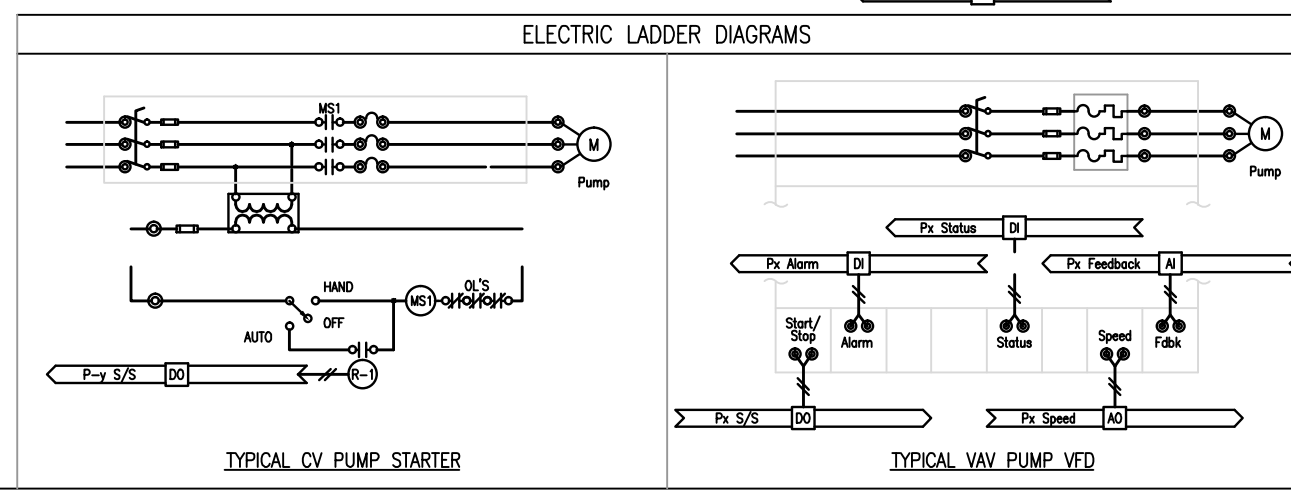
ELECTRIC LADDER DIAGRAMS

MS1

M

Pump

HAND

MS1

OL'S

OFF

AUTO

P-y S/S

DO

R-1

TYPICAL CV PUMP STARTER

M

Pump

Px Status

DI

Px Alarm

DI

Px Feedback

AI

Start/ Stop

Alarm

Status

Speed

Fdbk

Px S/S

DO

Px Speed

AO

TYPICAL VAV PUMP VFD